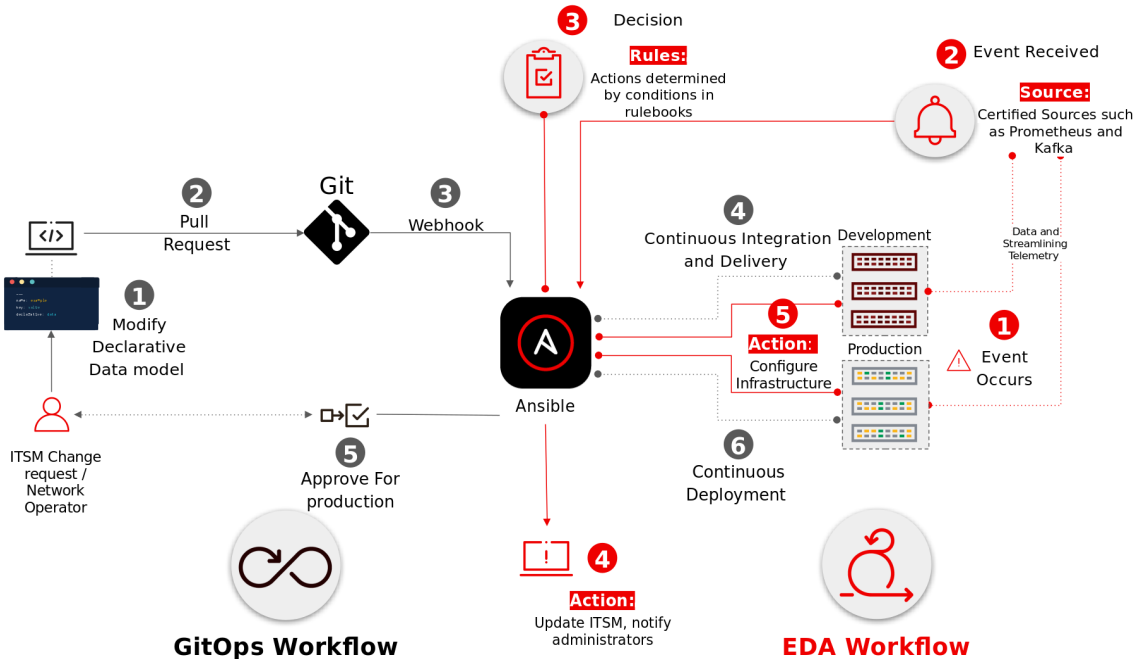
3 Decision

Rules:
Actions determined by conditions in rulebooks

2 Event Received

Source:
Certified Sources such as Prometheus and Kafka

2 Pull Request

Git

3 Webhook

4 Continuous Integration and Delivery

Development

Data and Streamlining Telemetry

1 Modify Declarative Data model

5 Action: Configure Infrastructure

1 Event Occurs

Production

Ansible

ITSM Change request / Network Operator

5 Approve For production

6 Continuous Deployment

4 Action: Update ITSM, notify administrators

GitOps Workflow

EDA Workflow